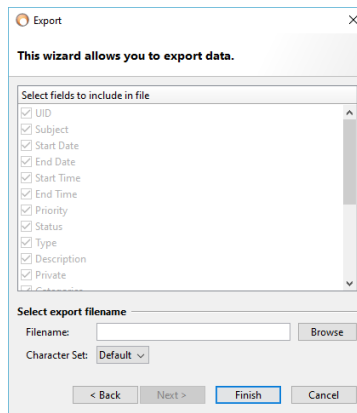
Export

This wizard allows you to export data.

Select fields to include in file

UID
Subject
Start Date
End Date
Start Time
End Time
Priority
Status
Type
Description
Private
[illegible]

Select export filename

Filename:
Browse

Character Set: Default

< Back
Next >
Finish
Cancel